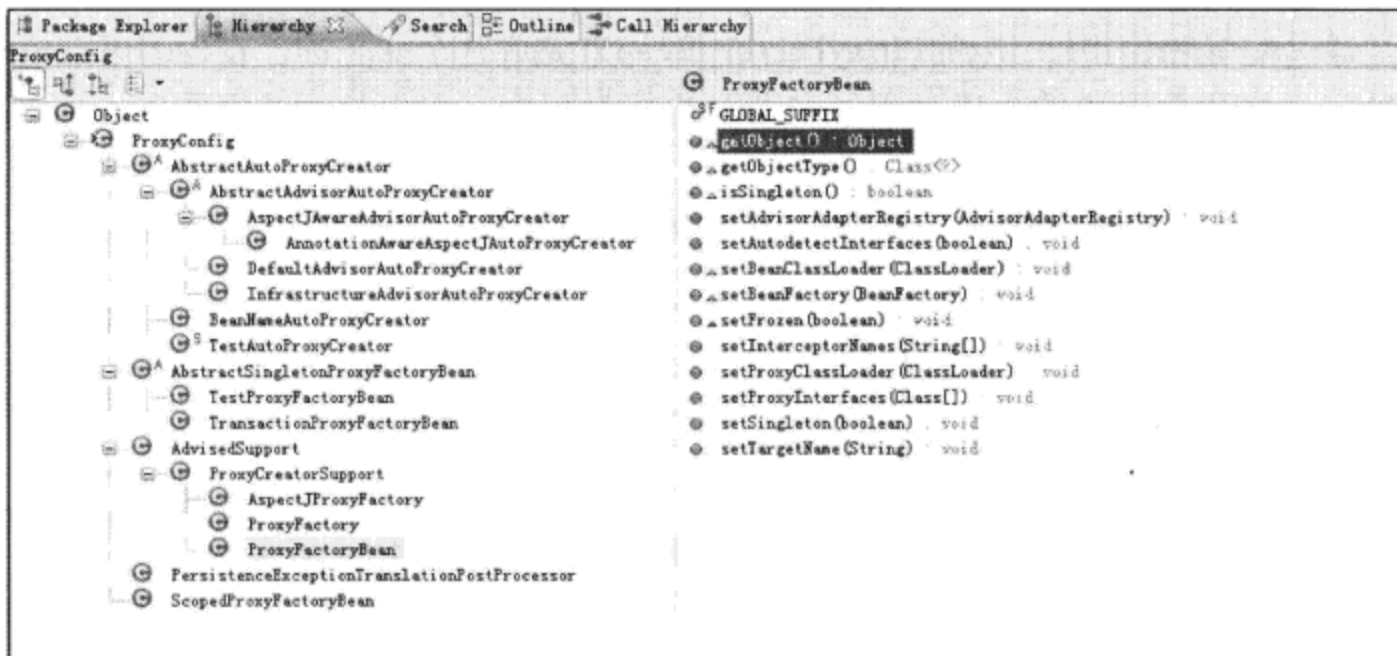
Package Explorer | Hierarchy | Search | Outline | Call Hierarchy
ProxyConfig

Object
ProxyConfig
AbstractAutoProxyCreator
AbstractAdvisorAutoProxyCreator
AspectJAwareAdvisorAutoProxyCreator
AnnotationAwareAspectJAutoProxyCreator
DefaultAdvisorAutoProxyCreator
InfrastructureAdvisorAutoProxyCreator
BeanNameAutoProxyCreator
TestAutoProxyCreator
AbstractSingletonProxyFactoryBean
TestProxyFactoryBean
TransactionProxyFactoryBean
AdvisedSupport
ProxyCreatorSupport
AspectJProxyFactory
ProxyFactory
ProxyFactoryBean
PersistenceExceptionTranslationPostProcessor
ScopedProxyFactoryBean

ProxyFactoryBean
GLOBAL_SUFFIX
getObject() : Object
getObjectType() : Class<?>
isSingleton() : boolean
setAdvisorAdapterRegistry(AdvisorAdapterRegistry) : void
setAutodetectInterfaces(boolean) : void
setBeanClassLoader(ClassLoader) : void
setBeanFactory(BeanFactory) : void
setFrozen(boolean) : void
setInterceptorNames(String[]) : void
setProxyClassLoader(ClassLoader) : void
setProxyInterfaces(Class[]) : void
setSingleton(boolean) : void
setTargetName(String) : void